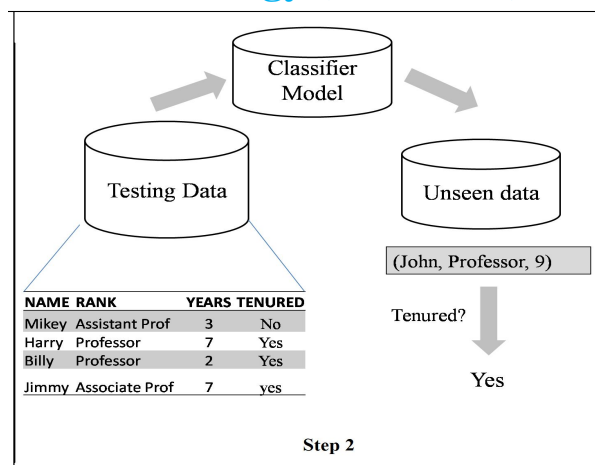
Classifier Model

Testing Data

Unseen data

| NAME | RANK | YEARS | TENURED |
|---|---|---|---|
| Mikey | Assistant Prof | 3 | No |
| Harry | Professor | 7 | Yes |
| Billy | Professor | 2 | Yes |
| Jimmy | Associate Prof | 7 | yes |

(John, Professor, 9)

Tenured?

Yes

Step 2